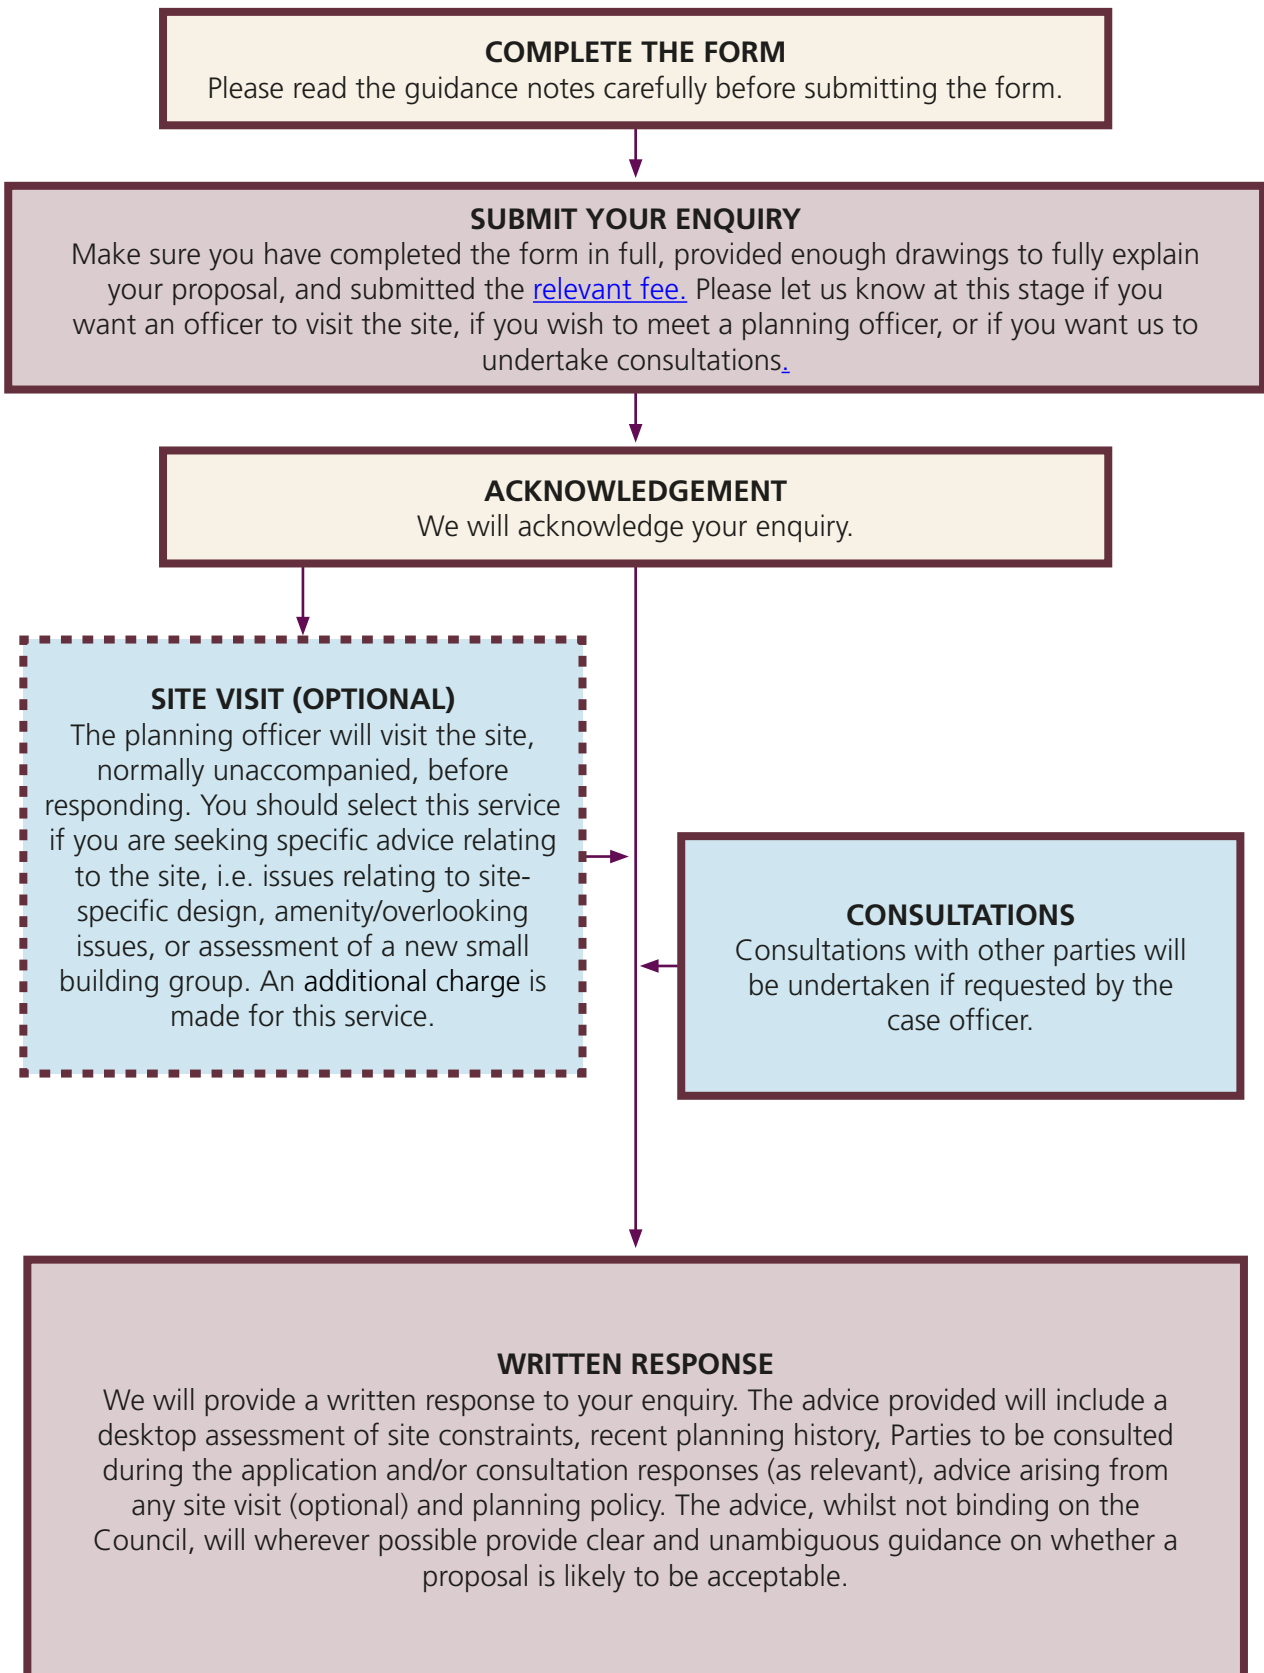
COMPLETE THE FORM
Please read the guidance notes carefully before submitting the form.

SUBMIT YOUR ENQUIRY
Make sure you have completed the form in full, provided enough drawings to fully explain your proposal, and submitted the relevant fee. Please let us know at this stage if you want an officer to visit the site, if you wish to meet a planning officer, or if you want us to undertake consultations.

ACKNOWLEDGEMENT
We will acknowledge your enquiry.

SITE VISIT (OPTIONAL)
The planning officer will visit the site, normally unaccompanied, before responding. You should select this service if you are seeking specific advice relating to the site, i.e. issues relating to site-specific design, amenity/overlooking issues, or assessment of a new small building group. An additional charge is made for this service.

CONSULTATIONS
Consultations with other parties will be undertaken if requested by the case officer.

WRITTEN RESPONSE
We will provide a written response to your enquiry. The advice provided will include a desktop assessment of site constraints, recent planning history, Parties to be consulted during the application and/or consultation responses (as relevant), advice arising from any site visit (optional) and planning policy. The advice, whilst not binding on the Council, will wherever possible provide clear and unambiguous guidance on whether a proposal is likely to be acceptable.